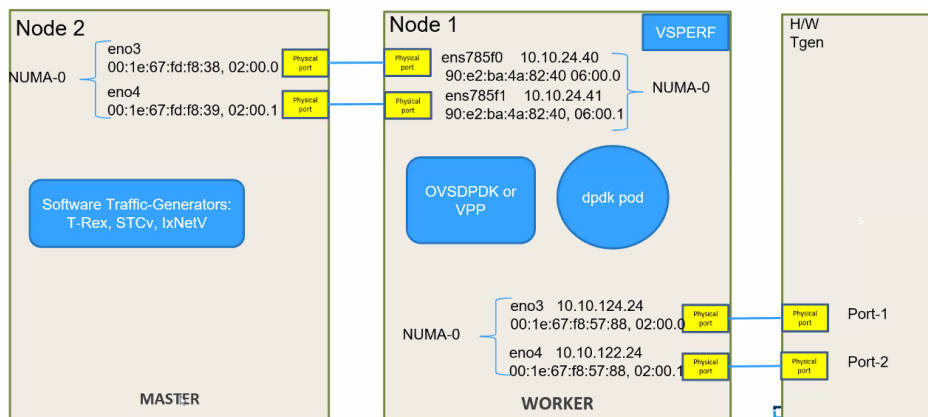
Node 2

NUMA-0

eno3
00:1e:67:fd:f8:38, 02:00.0

eno4
00:1e:67:fd:f8:39, 02:00.1

Physical port

Physical port

Software Traffic-Generators: T-Rex, STCv, IxNetV

MASTER

Node 1

VSPERF

Physical port

Physical port

ens785f0 10.10.24.40
90:e2:ba:4a:82:40 06:00.0

ens785f1 10.10.24.41
90:e2:ba:4a:82:40, 06:00.1

NUMA-0

OVSDPDK or VPP

dpdk pod

NUMA-0

eno3 10.10.124.24
00:1e:67:f8:57:88, 02:00.0

eno4 10.10.122.24
00:1e:67:f8:57:88, 02:00.1

Physical port

Physical port

WORKER

H/W
Tgen

s

Physical port

Port-1

Physical port

Port-2